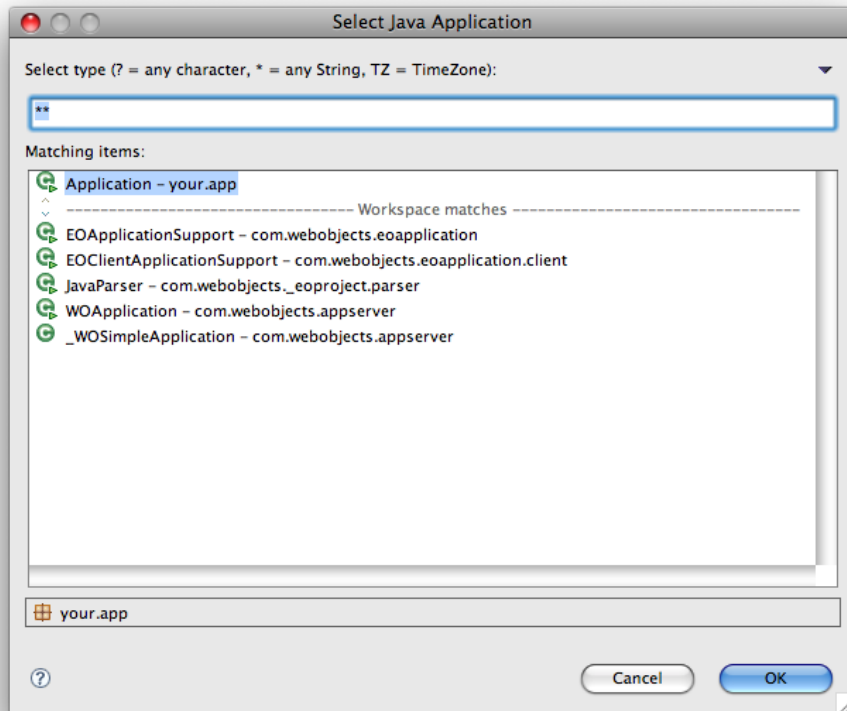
Select Java Application

Select type (? = any character, * = any String, TZ = TimeZone):

**

Matching items:

Application – your.app
-------------------------------- Workspace matches --------------------------------
EOApplicationSupport – com.webobjects.eoapplication
EOClientApplicationSupport – com.webobjects.eoapplication.client
JavaParser – com.webobjects._eoproject.parser
WOApplication – com.webobjects.appserver
_WOSimpleApplication – com.webobjects.appserver

your.app

?

Cancel

OK